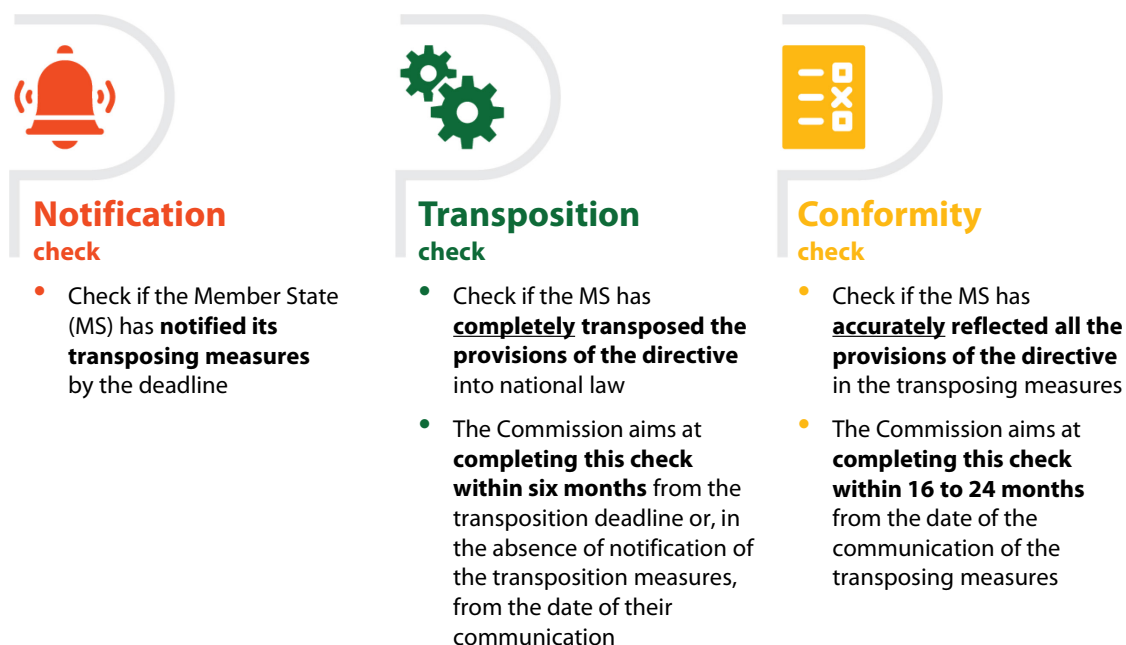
Notification
check

- Check if the Member State (MS) has **notified its transposing measures** by the deadline

Transposition
check

- Check if the MS has **completely transposed the provisions of the directive** into national law
- The Commission aims at **completing this check within six months** from the transposition deadline or, in the absence of notification of the transposition measures, from the date of their communication

Conformity
check

- Check if the MS has **accurately reflected all the provisions of the directive** in the transposing measures
- The Commission aims at **completing this check within 16 to 24 months** from the date of the communication of the transposing measures